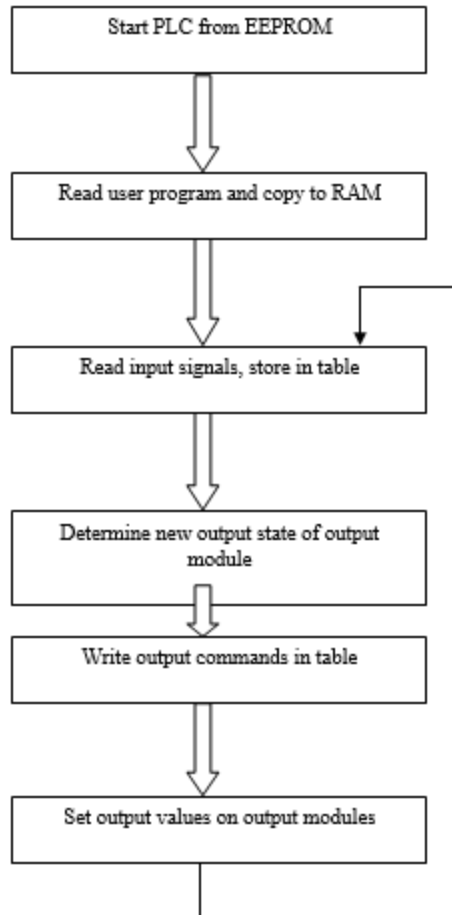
Start PLC from EEPROM

Read user program and copy to RAM

Read input signals, store in table

Determine new output state of output module

Write output commands in table

Set output values on output modules